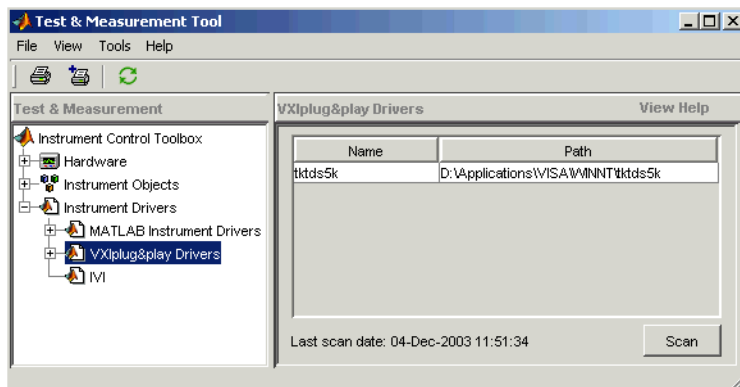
Test & Measurement Tool

File View Tools Help

Test & Measurement

Instrument Control Toolbox
Hardware
Instrument Objects
Instrument Drivers
MATLAB Instrument Drivers
VXIplug&play Drivers
IVI

VXIplug&play Drivers

View Help

| Name | Path |
|---|---|
| tktds5k | D:\Applications\VISA\WINNT\tktds5k |

Last scan date: 04-Dec-2003 11:51:34

Scan